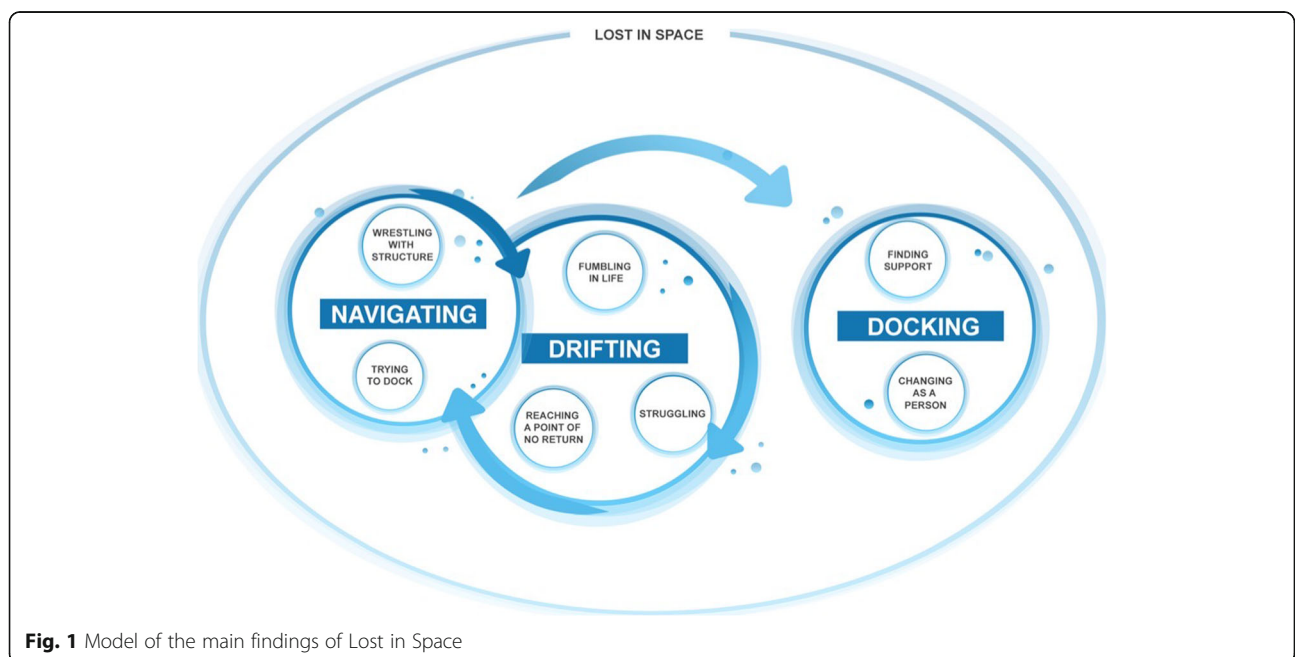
LOST IN SPACE

WRESTLING WITH STRUCTURE

NAVIGATING

TRYING TO DOCK

FUMBLING IN LIFE

DRIFTING

REACHING A POINT OF NO RETURN

STRUGGLING

FINDING SUPPORT

DOCKING

CHANGING AS A PERSON

**Fig. 1** Model of the main findings of Lost in Space